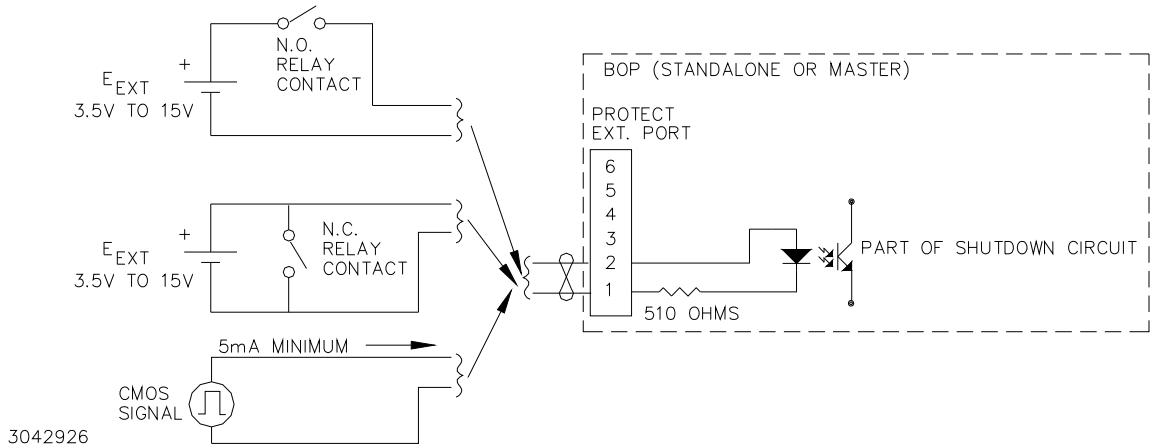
N.O. RELAY CONTACT

$E_{EXT}$ 3.5V TO 15V

+

BOP (STANDALONE OR MASTER)

PROTECT EXT. PORT

6
5
4
3
2
1

N.C. RELAY CONTACT

$E_{EXT}$ 3.5V TO 15V

+

PART OF SHUTDOWN CIRCUIT

510 OHMS

5mA MINIMUM

CMOS SIGNAL

3042926